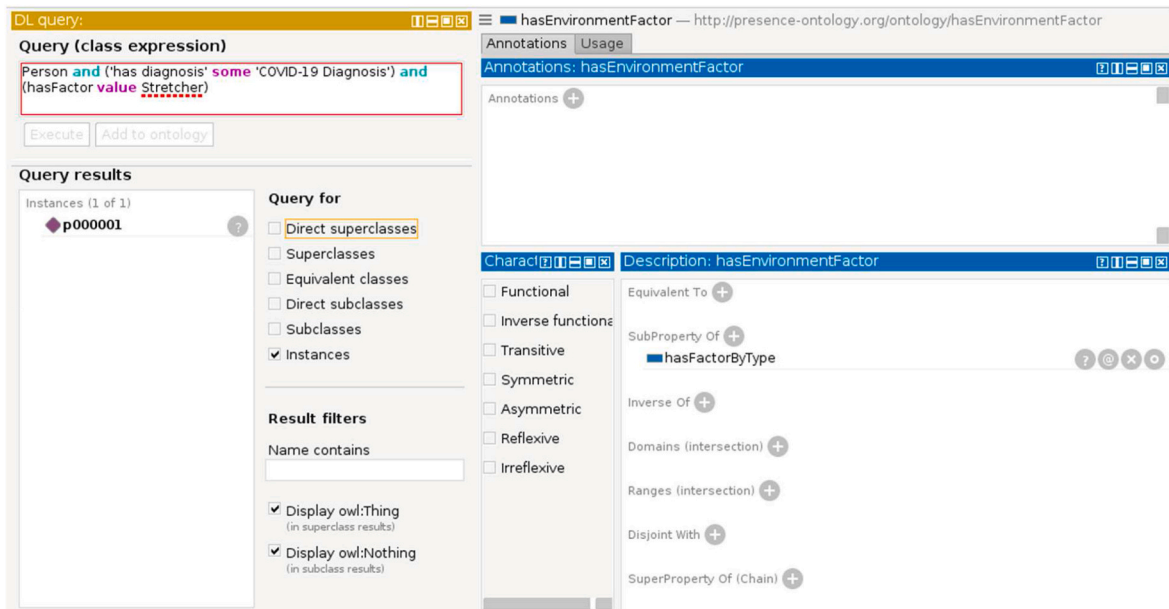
DL query:

Query (class expression)

Person and ('has diagnosis' some 'COVID-19 Diagnosis') and (hasFactor value Stretcher)

Execute | Add to ontology

Query results

Instances (1 of 1)

p000001

Query for

Direct superclasses

Superclasses

Equivalent classes

Direct subclasses

Subclasses

Instances

Result filters

Name contains

Display owl:Thing
(in superclass results)

Display owl:Nothing
(in subclass results)

hasEnvironmentFactor — http://presence-ontology.org/ontology/hasEnvironmentFactor

Annotations | Usage

Annotations: hasEnvironmentFactor

Annotations

Charact

Functional

Inverse functiona

Transitive

Symmetric

Asymmetric

Reflexive

Irreflexive

Description: hasEnvironmentFactor

Equivalent To

SubProperty Of

hasFactorByType

Inverse Of

Domains (intersection)

Ranges (intersection)

Disjoint With

SuperProperty Of (Chain)